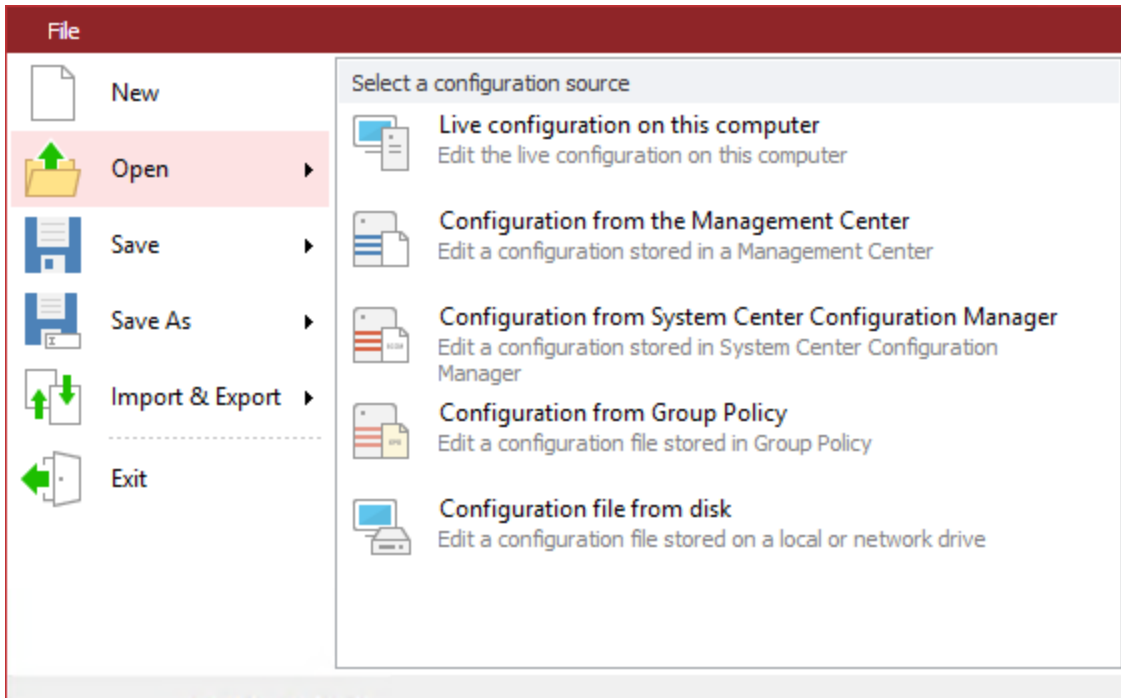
File

New

Open

Save

Save As

Import & Export

Exit

Select a configuration source

Live configuration on this computer
Edit the live configuration on this computer

Configuration from the Management Center
Edit a configuration stored in a Management Center

Configuration from System Center Configuration Manager
Edit a configuration stored in System Center Configuration Manager

Configuration from Group Policy
Edit a configuration file stored in Group Policy

Configuration file from disk
Edit a configuration file stored on a local or network drive